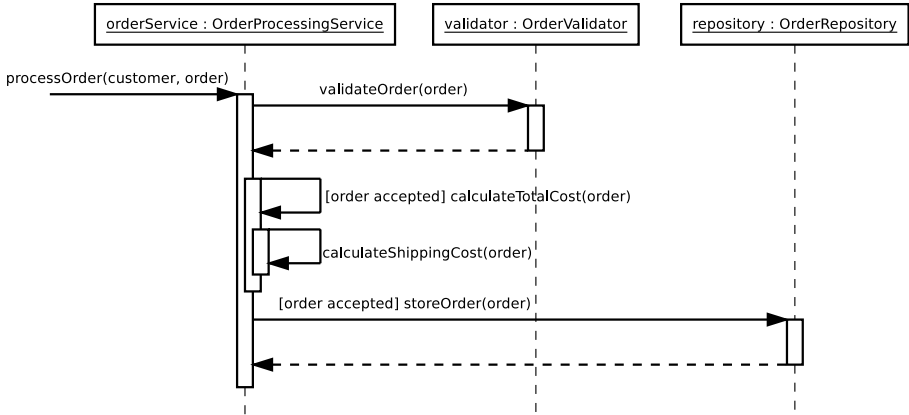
orderService : OrderProcessingService

validator : OrderValidator

repository : OrderRepository

processOrder(customer, order)

validateOrder(order)

[order accepted] calculateTotalCost(order)

calculateShippingCost(order)

[order accepted] storeOrder(order)